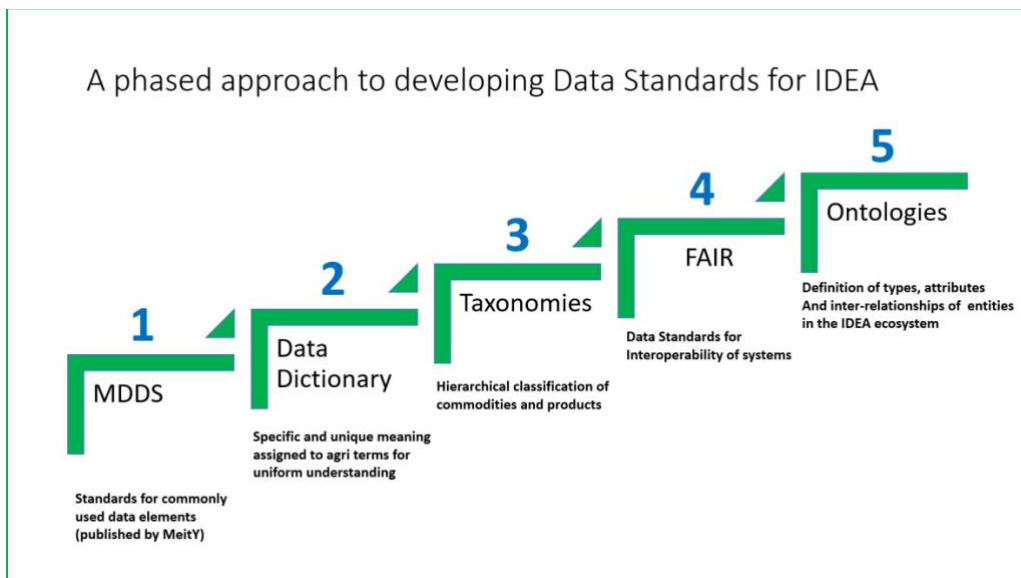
A phased approach to developing Data Standards for IDEA

1

MDDS

Standards for commonly used data elements (published by MeitY)

2

Data Dictionary

Specific and unique meaning assigned to agri terms for uniform understanding

3

Taxonomies

Hierarchical classification of commodities and products

4

FAIR

Data Standards for Interoperability of systems

5

Ontologies

Definition of types, attributes And inter-relationships of entities in the IDEA ecosystem